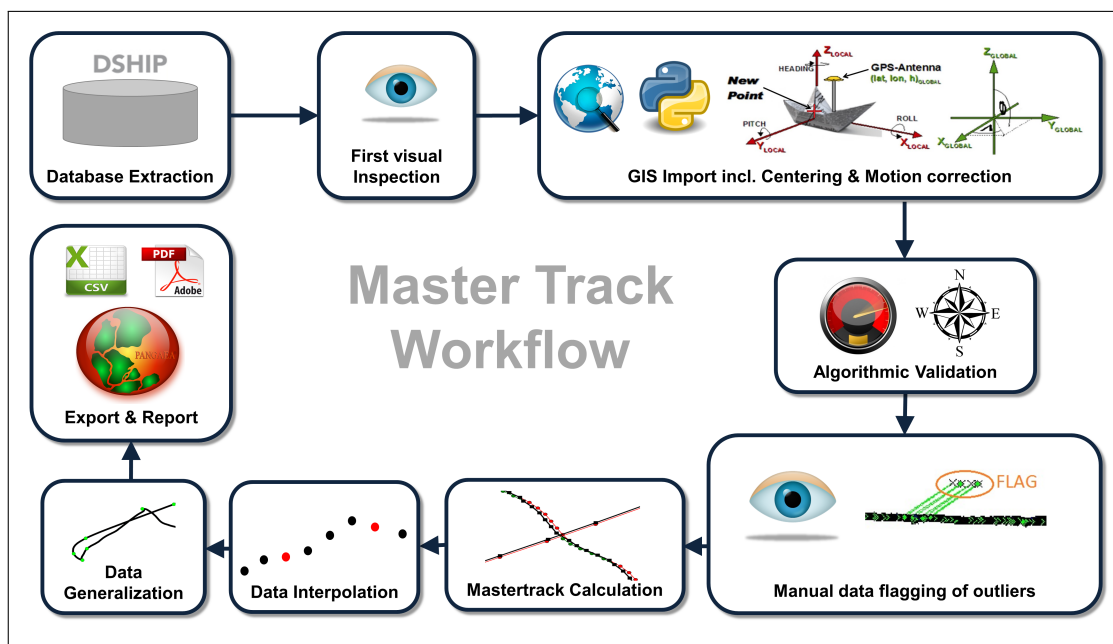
DSHIP

Database Extraction

First visual Inspection

New Point

HEADING

$Z_{LOCAL}$

GPS-Antenna (lat, lon, h)$_{GLOBAL}$

PITCH

ROLL

$Y_{LOCAL}$

$X_{LOCAL}$

$Z_{GLOBAL}$

$Y_{GLOBAL}$

$X_{GLOBAL}$

GIS Import incl. Centering & Motion correction

X CSV

PDF Adobe

PANGAEA

Export & Report

Master Track Workflow

N W E S

Algorithmic Validation

FLAG

Manual data flagging of outliers

Mastertrack Calculation

Data Interpolation

Data Generalization